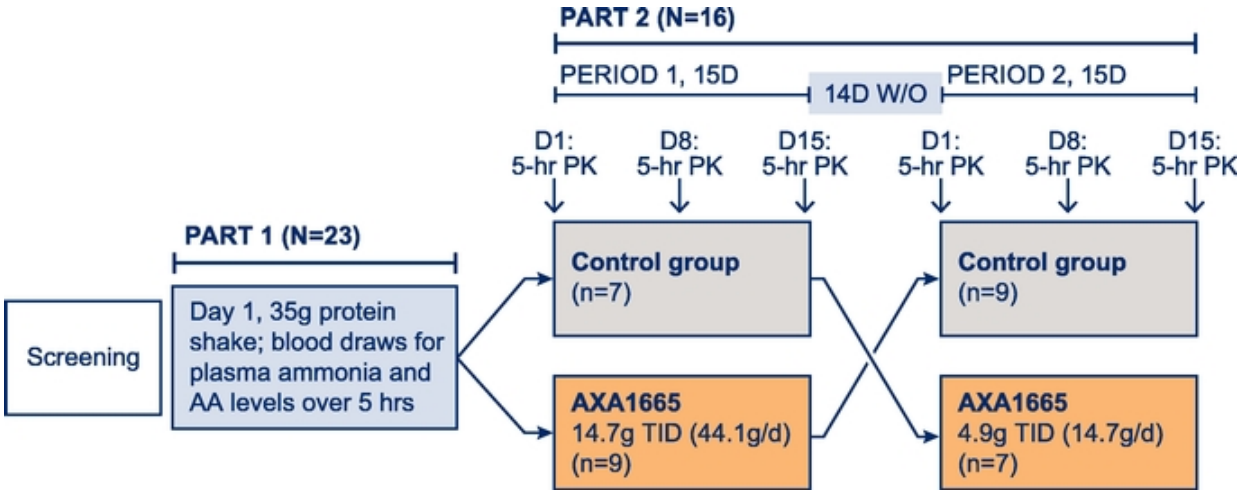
PART 2 (N=16)

PERIOD 1, 15D

14D W/O

PERIOD 2, 15D

D1: 5-hr PK

D8: 5-hr PK

D15: 5-hr PK

D1: 5-hr PK

D8: 5-hr PK

D15: 5-hr PK

PART 1 (N=23)

Screening

Day 1, 35g protein shake; blood draws for plasma ammonia and AA levels over 5 hrs

Control group (n=7)

AXA1665 14.7g TID (44.1g/d) (n=9)

Control group (n=9)

AXA1665 4.9g TID (14.7g/d) (n=7)